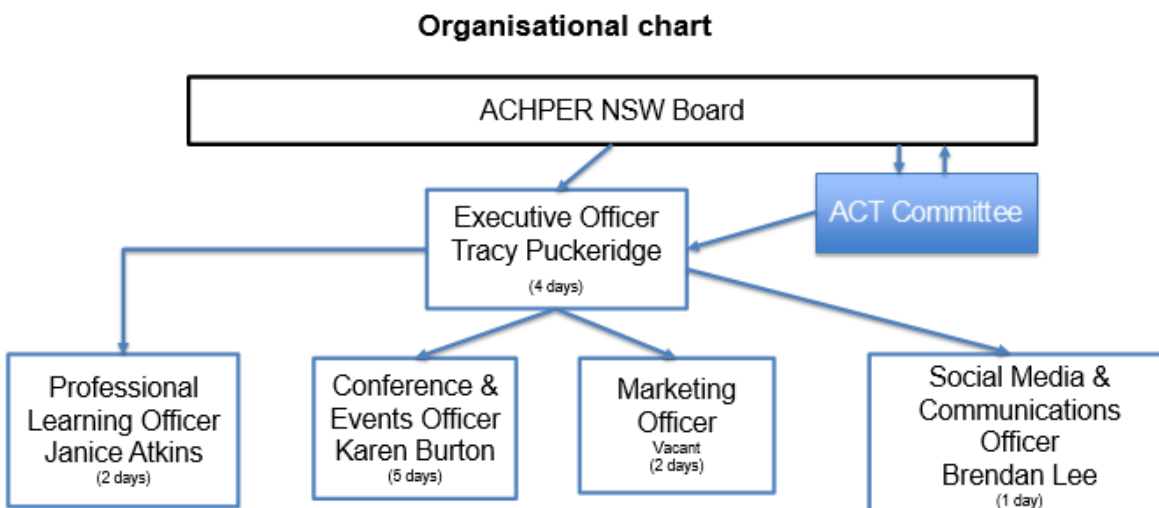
Organisational chart

ACHPER NSW Board

Executive Officer
Tracy Puckeridge
(4 days)

ACT Committee

Professional Learning Officer
Janice Atkins
(2 days)

Conference & Events Officer
Karen Burton
(5 days)

Marketing Officer
Vacant
(2 days)

Social Media & Communications Officer
Brendan Lee
(1 day)